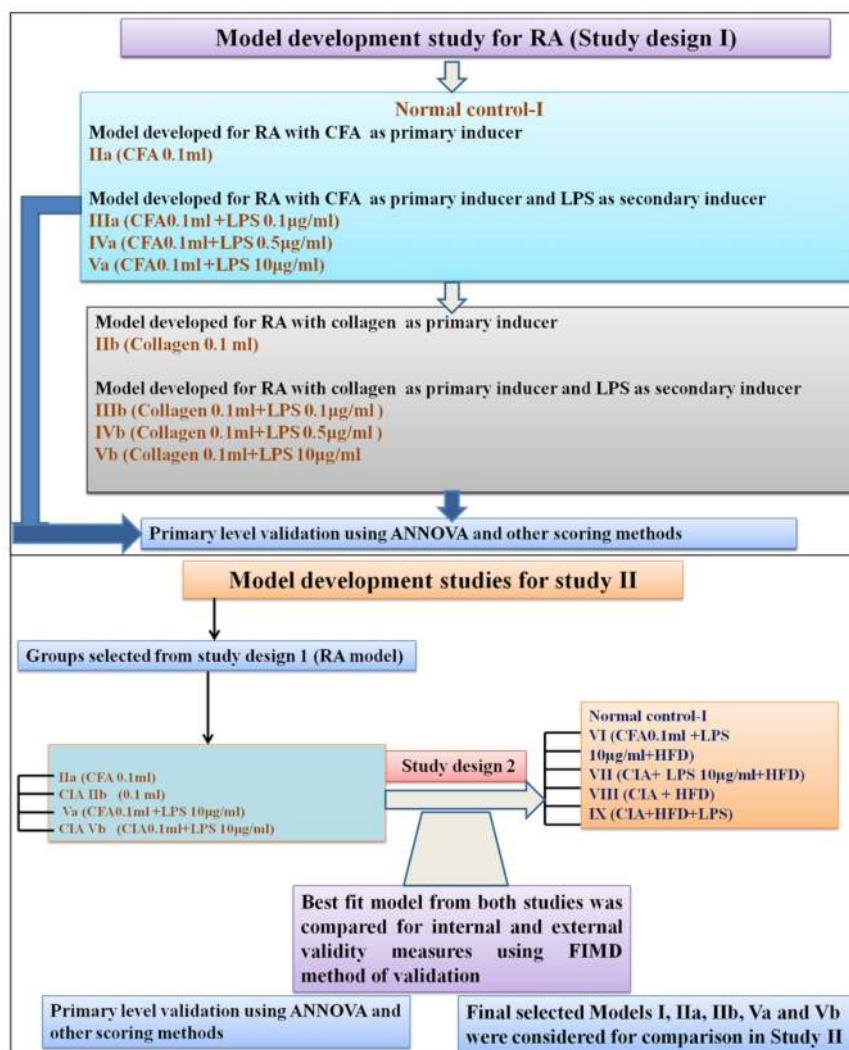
Model development study for RA (Study design I)

Normal control-I
Model developed for RA with CFA as primary inducer
IIa (CFA 0.1ml)

Model developed for RA with CFA as primary inducer and LPS as secondary inducer
IIIa (CFA0.1ml +LPS 0.1µg/ml)
IVa (CFA0.1ml+LPS 0.5µg/ml)
Va (CFA0.1ml+LPS 10µg/ml)

Model developed for RA with collagen as primary inducer
IIb (Collagen 0.1 ml)

Model developed for RA with collagen as primary inducer and LPS as secondary inducer
IIIb (Collagen 0.1ml+LPS 0.1µg/ml )
IVb (Collagen 0.1ml+LPS 0.5µg/ml )
Vb (Collagen 0.1ml+LPS 10µg/ml

Primary level validation using ANNOVA and other scoring methods

Model development studies for study II

Groups selected from study design 1 (RA model)

IIa (CFA 0.1ml)
CIA IIb (0.1 ml)
Va (CFA0.1ml+LPS 10µg/ml)
CIA Vb (CIA0.1ml+LPS 10µg/ml)

Study design 2

Normal control-I
VI (CFA0.1ml +LPS 10µg/ml+HFD)
VII (CIA+ LPS 10µg/ml+HFD)
VIII (CIA + HFD)
IX (CIA+HFD+LPS)

Best fit model from both studies was compared for internal and external validity measures using FIMD method of validation

Primary level validation using ANNOVA and other scoring methods

Final selected Models I, IIa, IIb, Va and Vb were considered for comparison in Study II